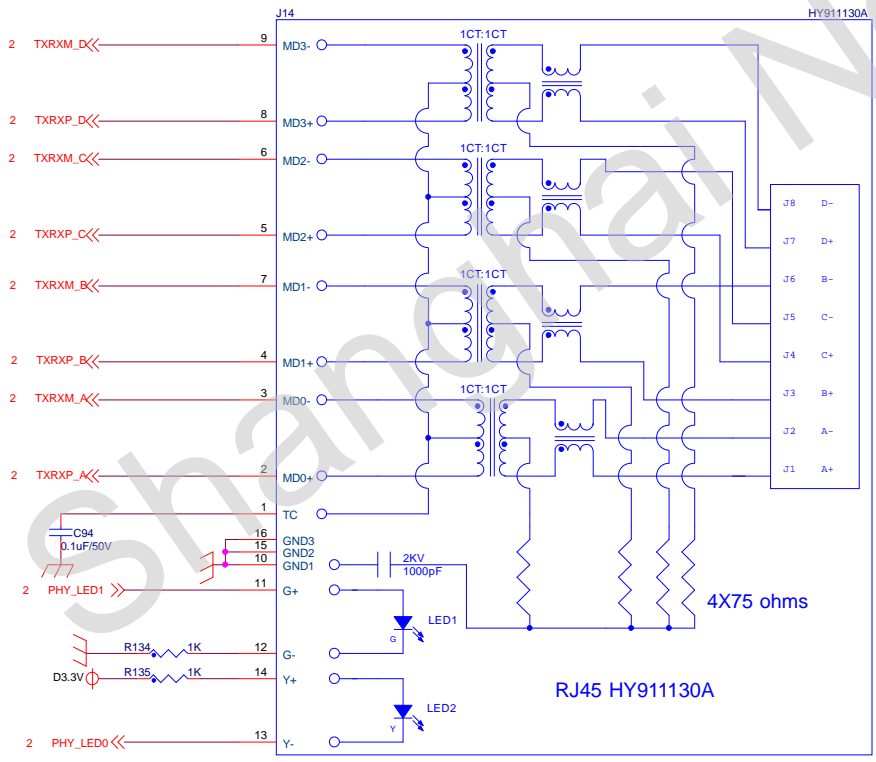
J14
HY911130A
2 TXRXM_D
9
MD3-
1CT:1CT
2 TXRXP_D
8
MD3+
2 TXRXM_C
6
MD2-
1CT:1CT
2 TXRXP_C
5
MD2+
2 TXRXM_B
7
MD1-
1CT:1CT
2 TXRXP_B
4
MD1+
2 TXRXM_A
3
MD0-
1CT:1CT
2 TXRXP_A
2
MD0+
1
TC
C94
0.1uF/50V
16
15
10
GND3
GND2
GND1
2KV
1000pF
2 PHY_LED1
11
G+
LED1
G
R134
1K
12
G-
D3.3V
R135
1K
14
Y+
LED2
Y
2 PHY_LED0
13
Y-
J8 D-
J7 D+
J6 B-
J5 C-
J4 C+
J3 B+
J2 A-
J1 A+
4X75 ohms
RJ45 HY911130A
Shanghai N